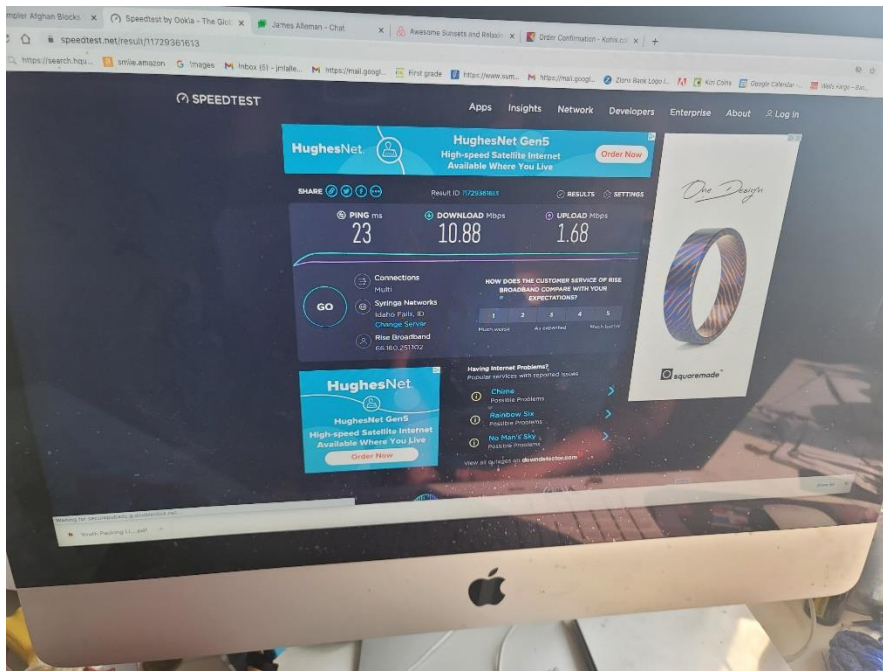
mplier Afghan Blocks × Speedtest by Ookla - The Glob × James Alleman - Chat × Awesome Sunsets and Relaxin × Order Confirmation - Kohls.co × +

speedtest.net/result/11729361613

https://search.hqu... smile.amazon G Images M Inbox (5) - jmlalle... M https://mail.googl... First grade https://www.sum... M https://mail.googl... Zions Bank Logo I... Koi Coins Google Calendar -... Wells Fargo - Ban...

SPEEDTEST

Apps Insights Network Developers Enterprise About Log In

HughesNet HughesNet Gen5 High-speed Satellite Internet Available Where You Live Order Now

SHARE Result ID 11729361613 RESULTS SETTINGS

PING ms 23 DOWNLOAD Mbps 10.88 UPLOAD Mbps 1.68

GO

Connections Multi

Syringa Networks Idaho Falls, ID Change Server

Rise Broadband 66.160.251.102

HOW DOES THE CUSTOMER SERVICE OF RISE BROADBAND COMPARE WITH YOUR EXPECTATIONS?

1 2 3 4 5

Much worse As expected Much better

HughesNet

HughesNet Gen5 High-speed Satellite Internet Available Where You Live

Order Now

Having Internet Problems? Popular services with reported issues

Chime Possible Problems

Rainbow Six Possible Problems

No Man's Sky Possible Problems

View all outages on downdetector.com

One Design

squaremade

Waiting for securepubads.g.doubleclick.net

Youth Packing Li....pdf